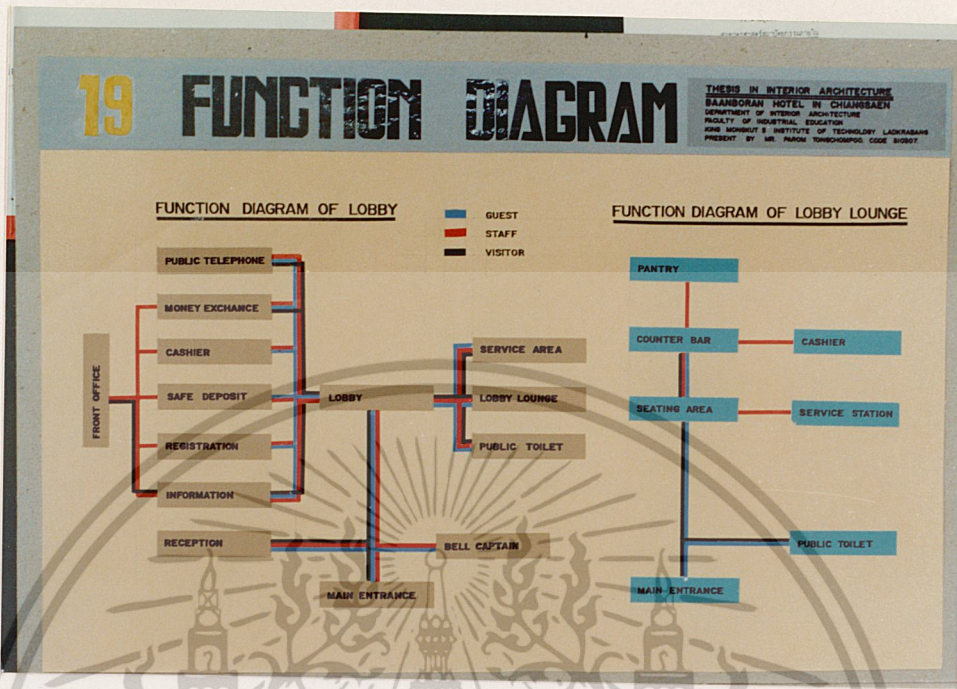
19 FUNCTION DIAGRAM

THESIS IN INTERIOR ARCHITECTURE
BAANBORAN HOTEL IN CHIANGSAEN
DEPARTMENT OF INTERIOR ARCHITECTURE
FACULTY OF INDUSTRIAL EDUCATION
KING MONGKUT'S INSTITUTE OF TECHNOLOGY LADKRABANG
PRESENT BY MR. PAKORN TONGCHOMPOO CODE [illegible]

FUNCTION DIAGRAM OF LOBBY

GUEST
STAFF
VISITOR

FUNCTION DIAGRAM OF LOBBY LOUNGE

PUBLIC TELEPHONE
MONEY EXCHANGE
CASHIER
SAFE DEPOSIT
REGISTRATION
INFORMATION
FRONT OFFICE
LOBBY
SERVICE AREA
LOBBY LOUNGE
PUBLIC TOILET
RECEPTION
BELL CAPTAIN
MAIN ENTRANCE

PANTRY
COUNTER BAR
CASHIER
SEATING AREA
SERVICE STATION
PUBLIC TOILET
MAIN ENTRANCE